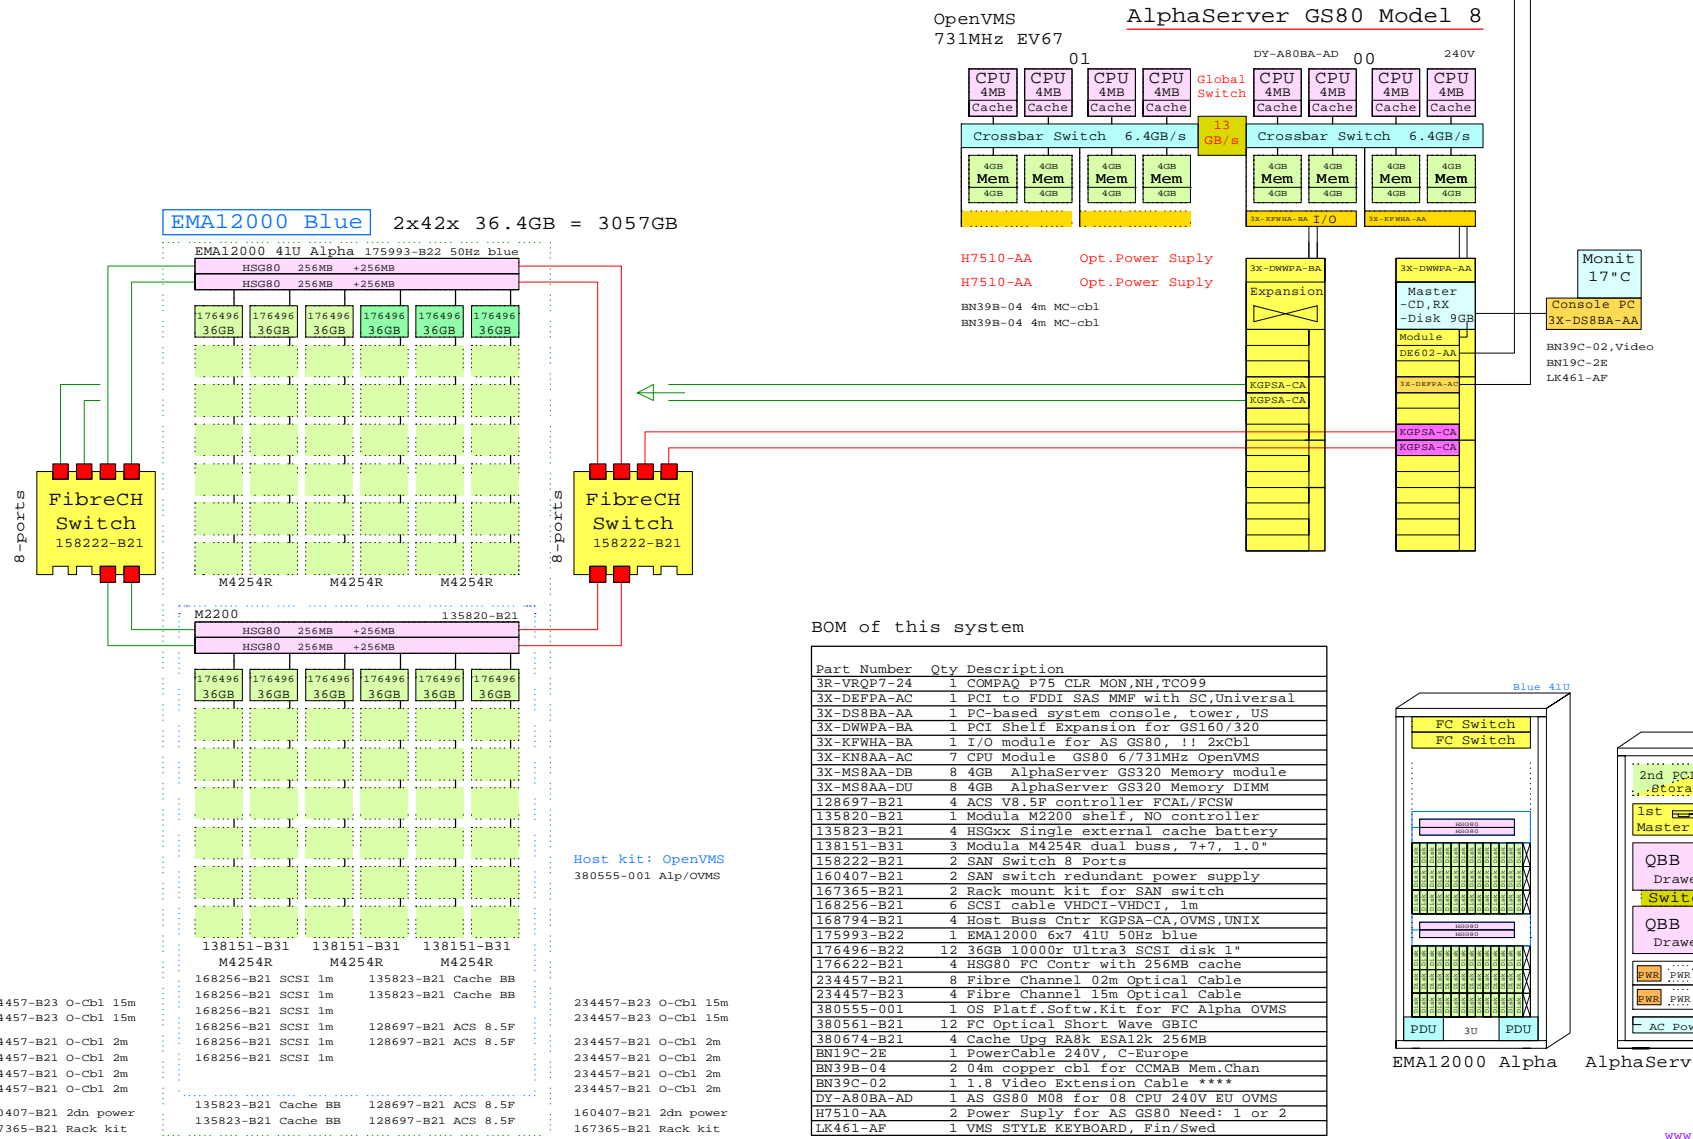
OpenVMS
731MHz EV67

AlphaServer GS80 Model 8

01
DY-A80BA-AD 00 240V

CPU 4MB Cache
CPU 4MB Cache
CPU 4MB Cache
CPU 4MB Cache
Global Switch
CPU 4MB Cache
CPU 4MB Cache
CPU 4MB Cache
CPU 4MB Cache

Crossbar Switch 6.4GB/s
13 GB/s
Crossbar Switch 6.4GB/s

4GB Mem 4GB
4GB Mem 4GB
4GB Mem 4GB
4GB Mem 4GB
4GB Mem 4GB
4GB Mem 4GB
4GB Mem 4GB
4GB Mem 4GB

3X-KFWHA-BA I/O
3X-KFWHA-AA

H7510-AA Opt.Power Suply
H7510-AA Opt.Power Suply
BN39B-04 4m MC-cbl
BN39B-04 4m MC-cbl

3X-DWWPA-BA
Expansion
KGPSA-CA
KGPSA-CA

3X-DWWPA-AA
Master
-CD,RX
-Disk 9GB
Module
DE602-AA
3X-DEFPA-AC
KGPSA-CA
KGPSA-CA

Monit
17"C
Console PC
3X-DS8BA-AA
BN39C-02,Video
BN19C-2E
LK461-AF

EMA12000 Blue 2x42x 36.4GB = 3057GB

EMA12000 41U Alpha 175993-B22 50Hz blue
HSG80 256MB +256MB
HSG80 256MB +256MB
176496 36GB
176496 36GB
176496 36GB
176496 36GB
176496 36GB
176496 36GB
M4254R M4254R M4254R

8-ports
FibreCH Switch 158222-B21

8-ports
FibreCH Switch 158222-B21

M2200 135820-B21
HSG80 256MB +256MB
HSG80 256MB +256MB
176496 36GB
176496 36GB
176496 36GB
176496 36GB
176496 36GB
176496 36GB
138151-B31 138151-B31 138151-B31
M4254R M4254R M4254R

168256-B21 SCSI 1m 135823-B21 Cache BB
168256-B21 SCSI 1m 135823-B21 Cache BB
168256-B21 SCSI 1m
168256-B21 SCSI 1m 128697-B21 ACS 8.5F
168256-B21 SCSI 1m 128697-B21 ACS 8.5F
168256-B21 SCSI 1m

135823-B21 Cache BB 128697-B21 ACS 8.5F
135823-B21 Cache BB 128697-B21 ACS 8.5F

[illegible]457-B23 O-Cbl 15m
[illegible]457-B23 O-Cbl 15m
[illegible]457-B21 O-Cbl 2m
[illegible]457-B21 O-Cbl 2m
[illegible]457-B21 O-Cbl 2m
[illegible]457-B21 O-Cbl 2m
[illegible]0407-B21 2dn power
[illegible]7365-B21 Rack kit

Host kit: OpenVMS
380555-001 Alp/OVMS

234457-B23 O-Cbl 15m
234457-B23 O-Cbl 15m
234457-B21 O-Cbl 2m
234457-B21 O-Cbl 2m
234457-B21 O-Cbl 2m
234457-B21 O-Cbl 2m
160407-B21 2dn power
167365-B21 Rack kit

BOM of this system

| Part Number | Qty | Description |
|---|---|---|
| 3R-VRQP7-24 | 1 | COMPAQ P75 CLR MON,NH,TCO99 |
| 3X-DEFPA-AC | 1 | PCI to FDDI SAS MMF with SC,Universal |
| 3X-DS8BA-AA | 1 | PC-based system console, tower, US |
| 3X-DWWPA-BA | 1 | PCI Shelf Expansion for GS160/320 |
| 3X-KFWHA-BA | 1 | I/O module for AS GS80, !! 2xCbl |
| 3X-KN8AA-AC | 7 | CPU Module GS80 6/731MHz OpenVMS |
| 3X-MS8AA-DB | 8 | 4GB AlphaServer GS320 Memory module |
| 3X-MS8AA-DU | 8 | 4GB AlphaServer GS320 Memory DIMM |
| 128697-B21 | 4 | ACS V8.5F controller FCAL/FCSW |
| 135820-B21 | 1 | Modula M2200 shelf, NO controller |
| 135823-B21 | 4 | HSGxx Single external cache battery |
| 138151-B31 | 3 | Modula M4254R dual buss, 7+7, 1.0" |
| 158222-B21 | 2 | SAN Switch 8 Ports |
| 160407-B21 | 2 | SAN switch redundant power supply |
| 167365-B21 | 2 | Rack mount kit for SAN switch |
| 168256-B21 | 6 | SCSI cable VHDCI-VHDCI, 1m |
| 168794-B21 | 4 | Host Buss Cntr KGPSA-CA,OVMS,UNIX |
| 175993-B22 | 1 | EMA12000 6x7 41U 50Hz blue |
| 176496-B22 | 12 | 36GB 10000r Ultra3 SCSI disk 1" |
| 176622-B21 | 4 | HSG80 FC Contr with 256MB cache |
| 234457-B21 | 8 | Fibre Channel 02m Optical Cable |
| 234457-B23 | 4 | Fibre Channel 15m Optical Cable |
| 380555-001 | 1 | OS Platf.Softw.Kit for FC Alpha OVMS |
| 380561-B21 | 12 | FC Optical Short Wave GBIC |
| 380674-B21 | 4 | Cache Upg RA8k ESA12k 256MB |
| BN19C-2E | 1 | PowerCable 240V, C-Europe |
| BN39B-04 | 2 | 04m copper cbl for CCMAB Mem.Chan |
| BN39C-02 | 1 | 1.8 Video Extension Cable **** |
| DY-A80BA-AD | 1 | AS GS80 M08 for 08 CPU 240V EU OVMS |
| H7510-AA | 2 | Power Suply for AS GS80 Need: 1 or 2 |
| LK461-AF | 1 | VMS STYLE KEYBOARD, Fin/Swed |

Blue 41U
FC Switch
FC Switch
HSG80
HSG80
HSG80
HSG80
PDU 3U PDU
EMA12000 Alpha

2nd PCI
Stora
1st
Master
QBB
Drawe
Swit
QBB
Drawe
PWR PWR
PWR PWR
AC Pow
AlphaServ

www